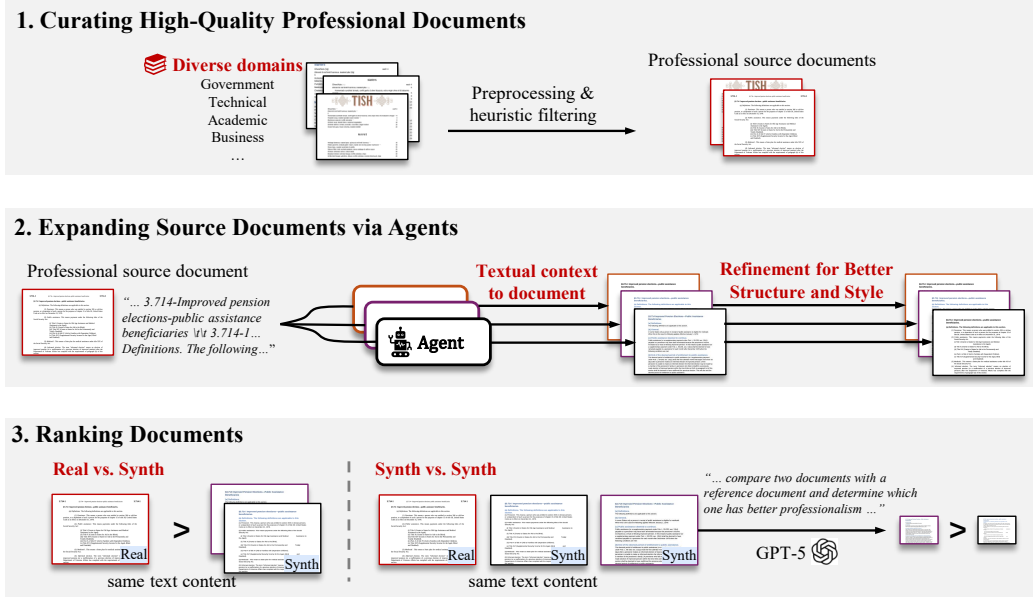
1. Curating High-Quality Professional Documents

Diverse domains
Government
Technical
Academic
Business
...

Preprocessing & heuristic filtering

Professional source documents

2. Expanding Source Documents via Agents

Professional source document

"... 3.714-Improved pension elections-public assistance beneficiaries \t\t 3.714-1... Definitions. The following..."

Agent

Textual context to document

Refinement for Better Structure and Style

3. Ranking Documents

Real vs. Synth

Real

>

Synth

same text content

Synth vs. Synth

Real

Synth

Synth

same text content

"... compare two documents with a reference document and determine which one has better professionalism ..."

GPT-5

>